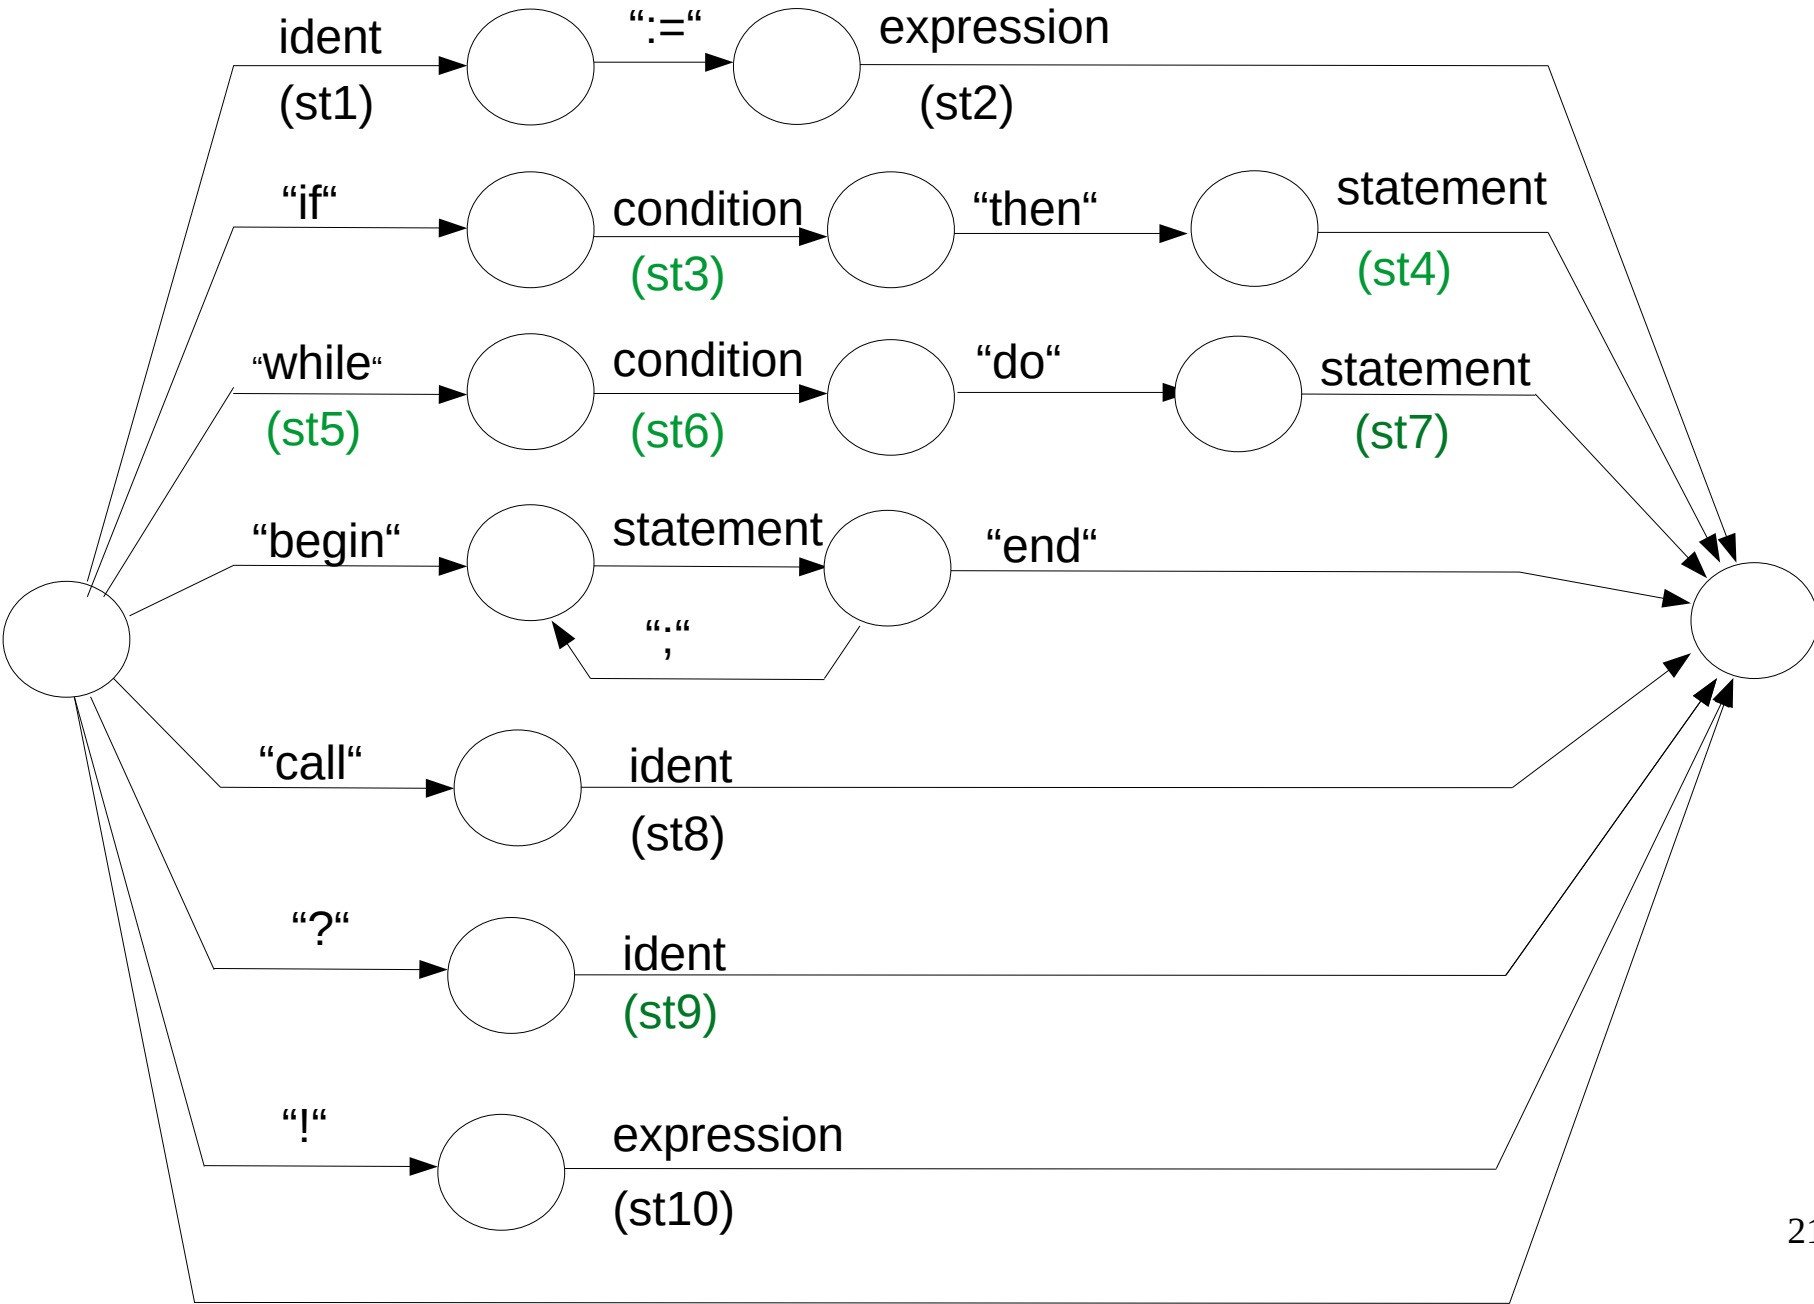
ident
(st1)
“:=“
expression
(st2)
“if“
condition
(st3)
“then“
statement
(st4)
“while“
(st5)
condition
(st6)
“do“
statement
(st7)
“begin“
statement
“end“
“;“
“call“
ident
(st8)
“?“
ident
(st9)
“!“
expression
(st10)
21